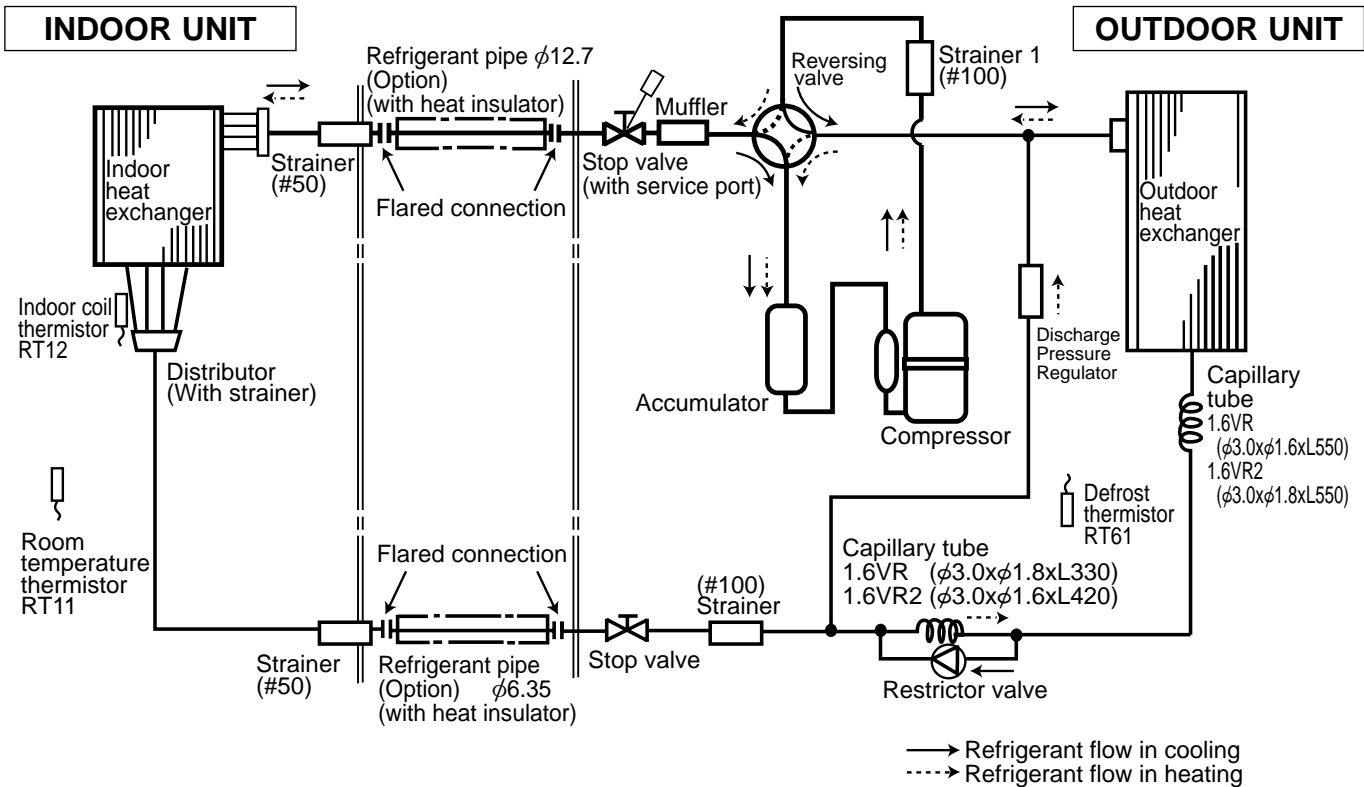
INDOOR UNIT

OUTDOOR UNIT

Refrigerant pipe $\phi 12.7$ (Option) (with heat insulator)

Reversing valve

Strainer 1 (#100)

Muffler

Indoor heat exchanger

Strainer (#50)

Flared connection

Stop valve (with service port)

Outdoor heat exchanger

Indoor coil thermistor RT12

Distributor (With strainer)

Accumulator

Compressor

Discharge Pressure Regulator

Capillary tube
1.6VR ($\phi 3.0$x$\phi 1.6$xL550)
1.6VR2 ($\phi 3.0$x$\phi 1.8$xL550)

Room temperature thermistor RT11

Defrost thermistor RT61

Flared connection

Capillary tube
1.6VR ($\phi 3.0$x$\phi 1.8$xL330)
1.6VR2 ($\phi 3.0$x$\phi 1.6$xL420)

(#100) Strainer

Strainer (#50)

Refrigerant pipe (Option) $\phi 6.35$ (with heat insulator)

Stop valve

Restrictor valve

Refrigerant flow in cooling
Refrigerant flow in heating